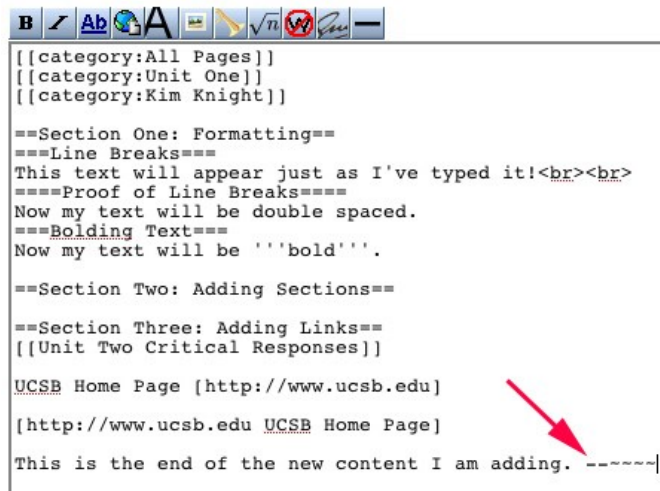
B Ab A

[[category:All Pages]]
[[category:Unit One]]
[[category:Kim Knight]]

==Section One: Formatting==
===Line Breaks===
This text will appear just as I've typed it!<br><br>
====Proof of Line Breaks====
Now my text will be double spaced.
===Bolding Text===
Now my text will be '''bold'''.

==Section Two: Adding Sections==

==Section Three: Adding Links==
[[Unit Two Critical Responses]]

UCSB Home Page [http://www.ucsb.edu]

[http://www.ucsb.edu UCSB Home Page]

This is the end of the new content I am adding. --~~~~